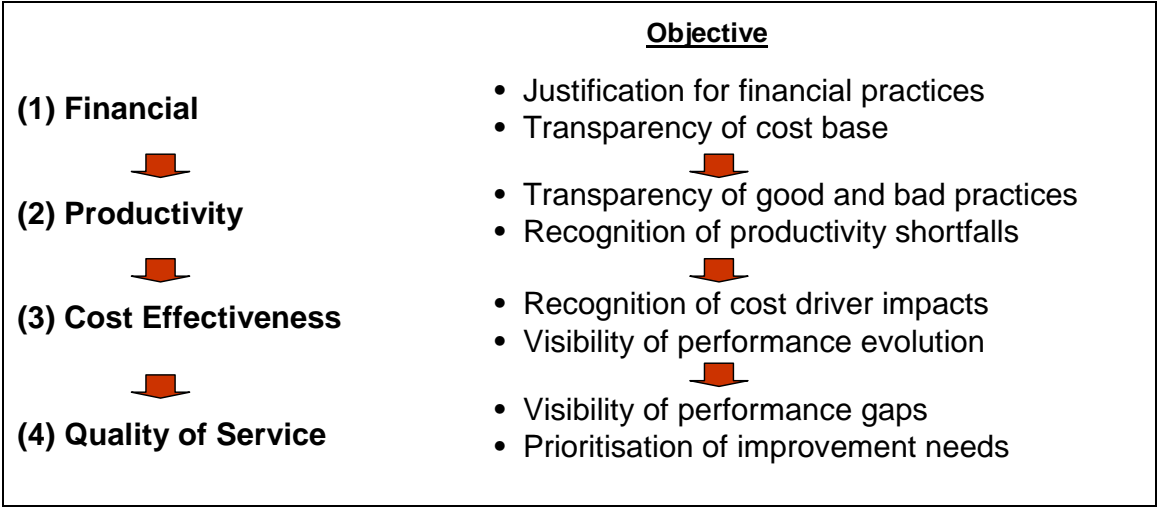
Objective

(1) Financial
• Justification for financial practices
• Transparency of cost base

(2) Productivity
• Transparency of good and bad practices
• Recognition of productivity shortfalls

(3) Cost Effectiveness
• Recognition of cost driver impacts
• Visibility of performance evolution

(4) Quality of Service
• Visibility of performance gaps
• Prioritisation of improvement needs